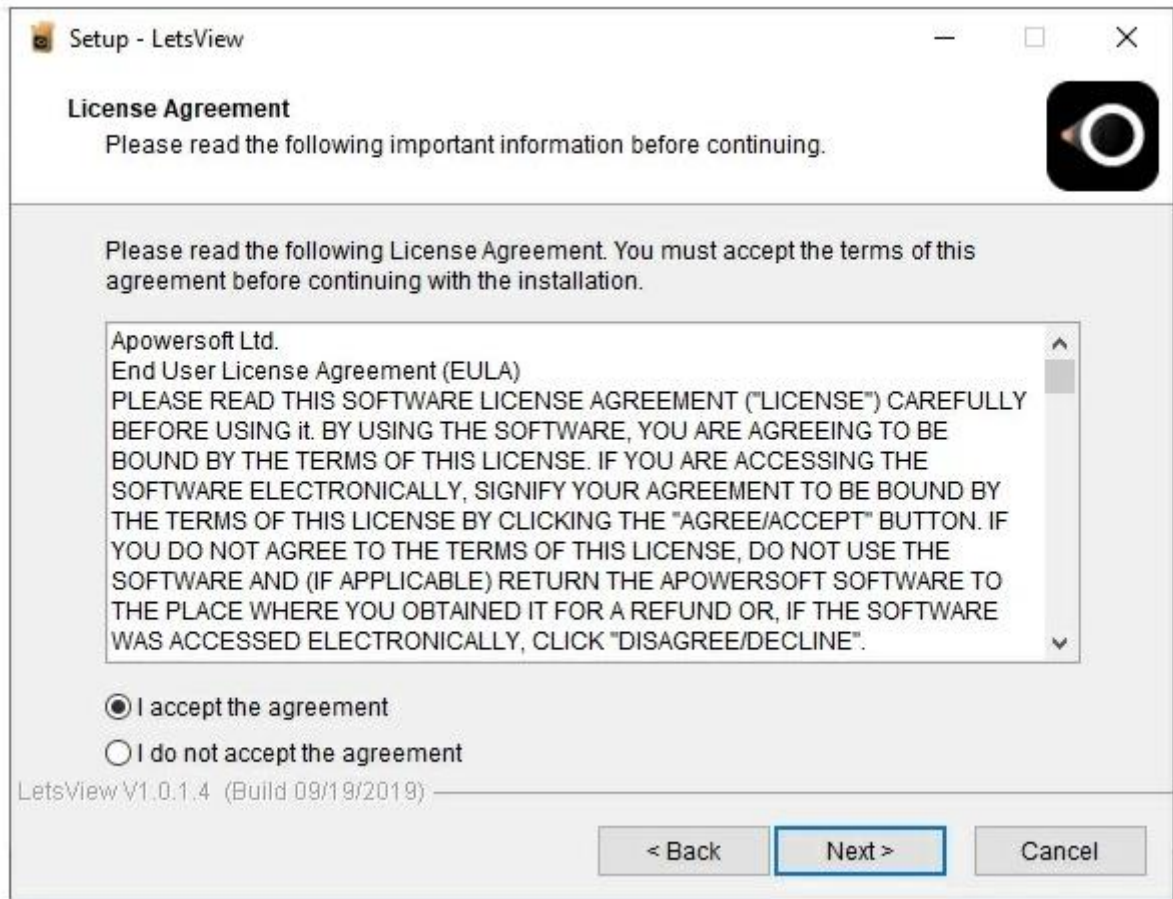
Setup - LetsView

License Agreement
Please read the following important information before continuing.

Please read the following License Agreement. You must accept the terms of this agreement before continuing with the installation.

Apowersoft Ltd.
End User License Agreement (EULA)
PLEASE READ THIS SOFTWARE LICENSE AGREEMENT ("LICENSE") CAREFULLY BEFORE USING it. BY USING THE SOFTWARE, YOU ARE AGREEING TO BE BOUND BY THE TERMS OF THIS LICENSE. IF YOU ARE ACCESSING THE SOFTWARE ELECTRONICALLY, SIGNIFY YOUR AGREEMENT TO BE BOUND BY THE TERMS OF THIS LICENSE BY CLICKING THE "AGREE/ACCEPT" BUTTON. IF YOU DO NOT AGREE TO THE TERMS OF THIS LICENSE, DO NOT USE THE SOFTWARE AND (IF APPLICABLE) RETURN THE APOWERSOFT SOFTWARE TO THE PLACE WHERE YOU OBTAINED IT FOR A REFUND OR, IF THE SOFTWARE WAS ACCESSED ELECTRONICALLY, CLICK "DISAGREE/DECLINE".

I accept the agreement
I do not accept the agreement

LetsView V1.0.1.4 (Build 09/19/2019)

< Back
Next >
Cancel